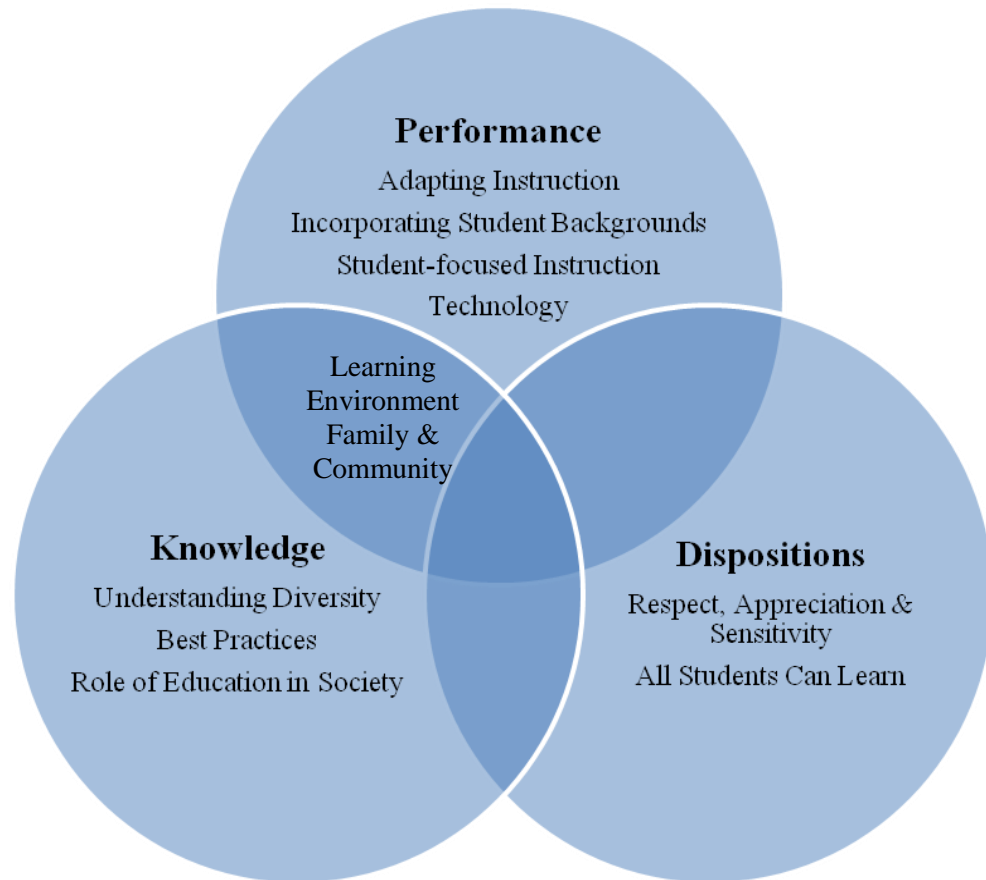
Performance

Adapting Instruction

Incorporating Student Backgrounds

Student-focused Instruction

Technology

Learning Environment

Family & Community

Knowledge

Understanding Diversity

Best Practices

Role of Education in Society

Dispositions

Respect, Appreciation & Sensitivity

All Students Can Learn